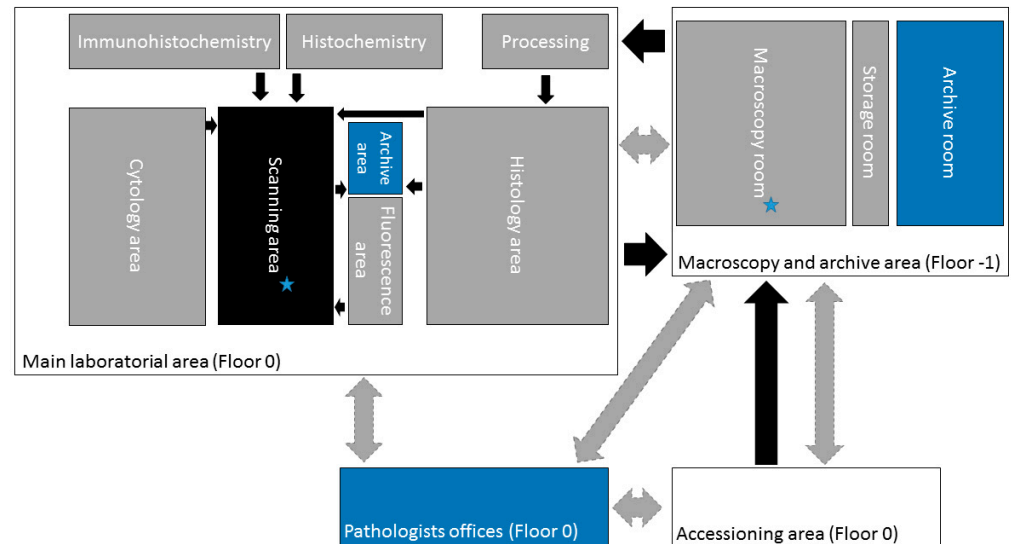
Immunohistochemistry
Histochemistry
Processing
Macroscopy room
Storage room
Archive room
Cytology area
Scanning area
Archive area
Fluorescence area
Histology area
Macroscopy and archive area (Floor -1)
Main laboratorial area (Floor 0)
Pathologists offices (Floor 0)
Accessioning area (Floor 0)